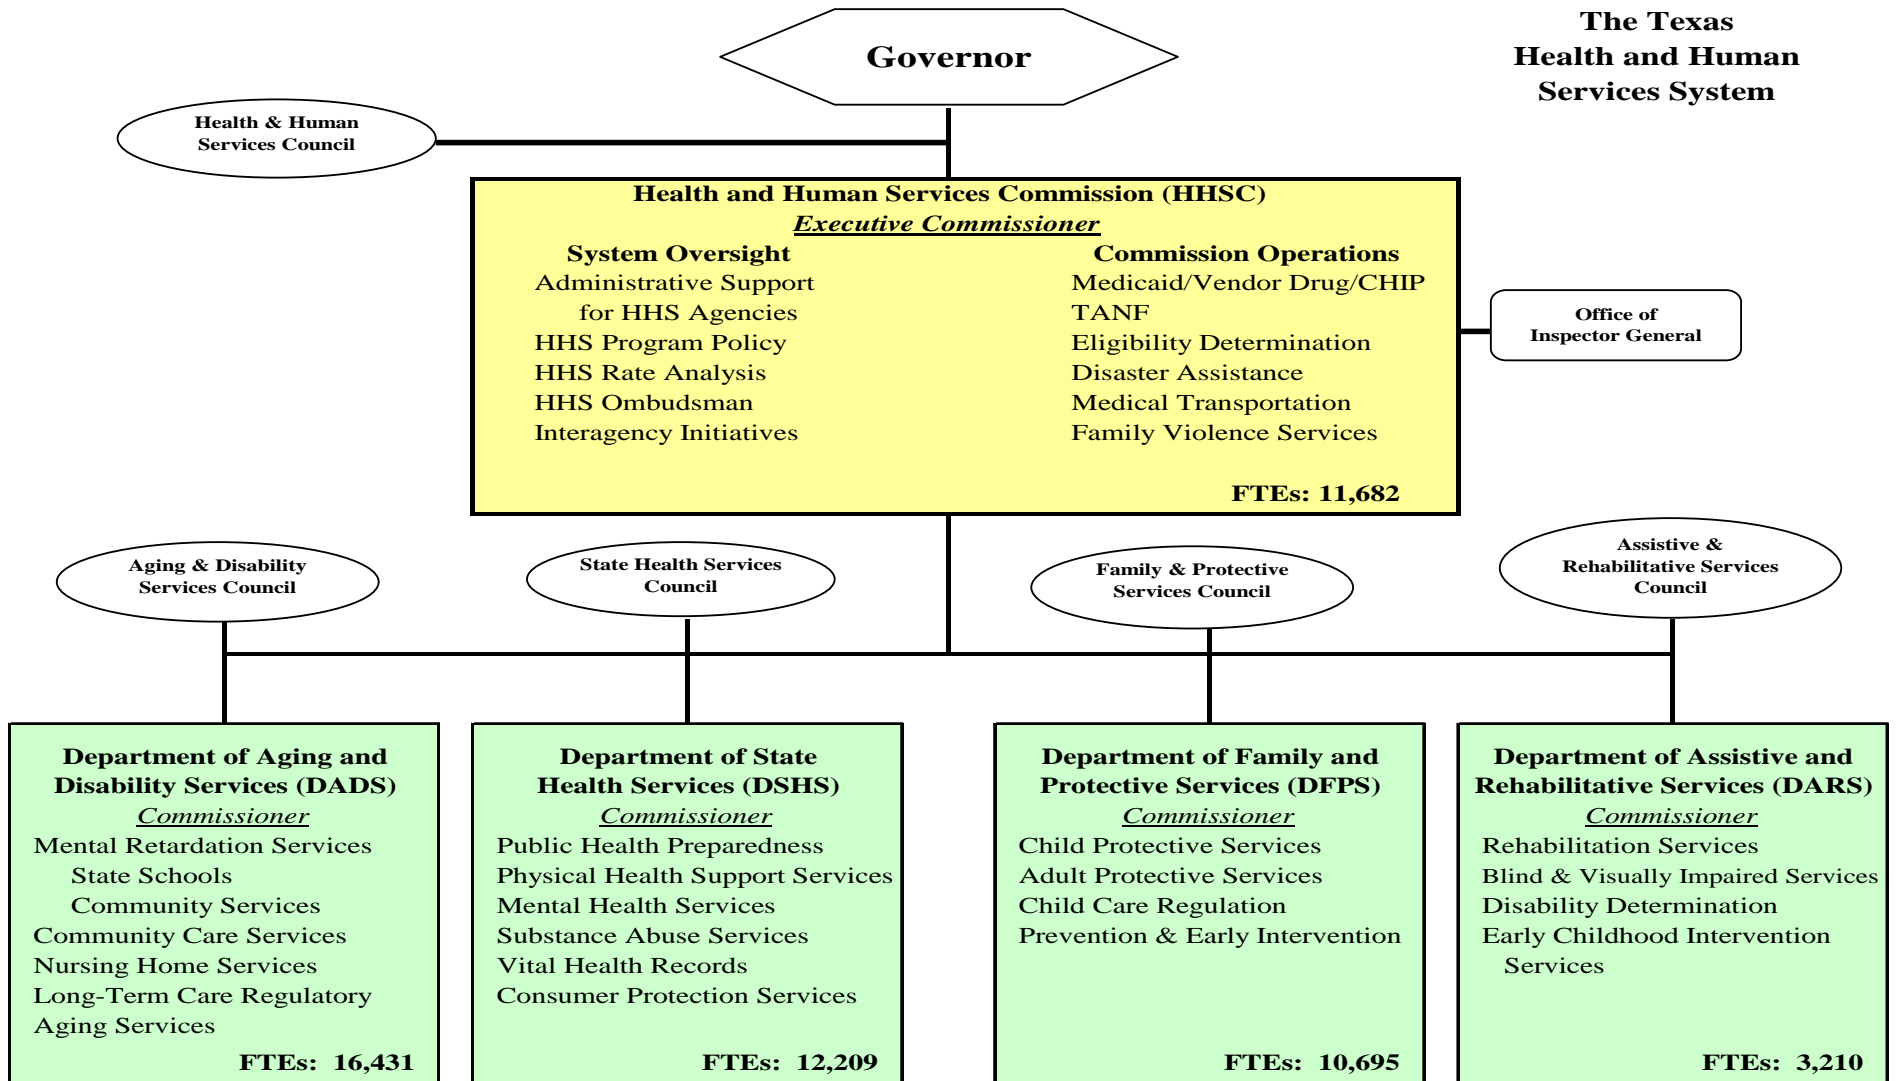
The Texas
Health and Human
Services System

Governor

Health & Human
Services Council

Health and Human Services Commission (HHSC)
Executive Commissioner

System Oversight
Administrative Support for HHS Agencies
HHS Program Policy
HHS Rate Analysis
HHS Ombudsman
Interagency Initiatives

Commission Operations
Medicaid/Vendor Drug/CHIP
TANF
Eligibility Determination
Disaster Assistance
Medical Transportation
Family Violence Services

FTEs: 11,682

Office of
Inspector General

Aging & Disability
Services Council

State Health Services
Council

Family & Protective
Services Council

Assistive &
Rehabilitative Services
Council

Department of Aging and Disability Services (DADS)
Commissioner
Mental Retardation Services
State Schools
Community Services
Community Care Services
Nursing Home Services
Long-Term Care Regulatory
Aging Services
FTEs: 16,431

Department of State Health Services (DSHS)
Commissioner
Public Health Preparedness
Physical Health Support Services
Mental Health Services
Substance Abuse Services
Vital Health Records
Consumer Protection Services
FTEs: 12,209

Department of Family and Protective Services (DFPS)
Commissioner
Child Protective Services
Adult Protective Services
Child Care Regulation
Prevention & Early Intervention
FTEs: 10,695

Department of Assistive and Rehabilitative Services (DARS)
Commissioner
Rehabilitation Services
Blind & Visually Impaired Services
Disability Determination
Early Childhood Intervention Services
FTEs: 3,210